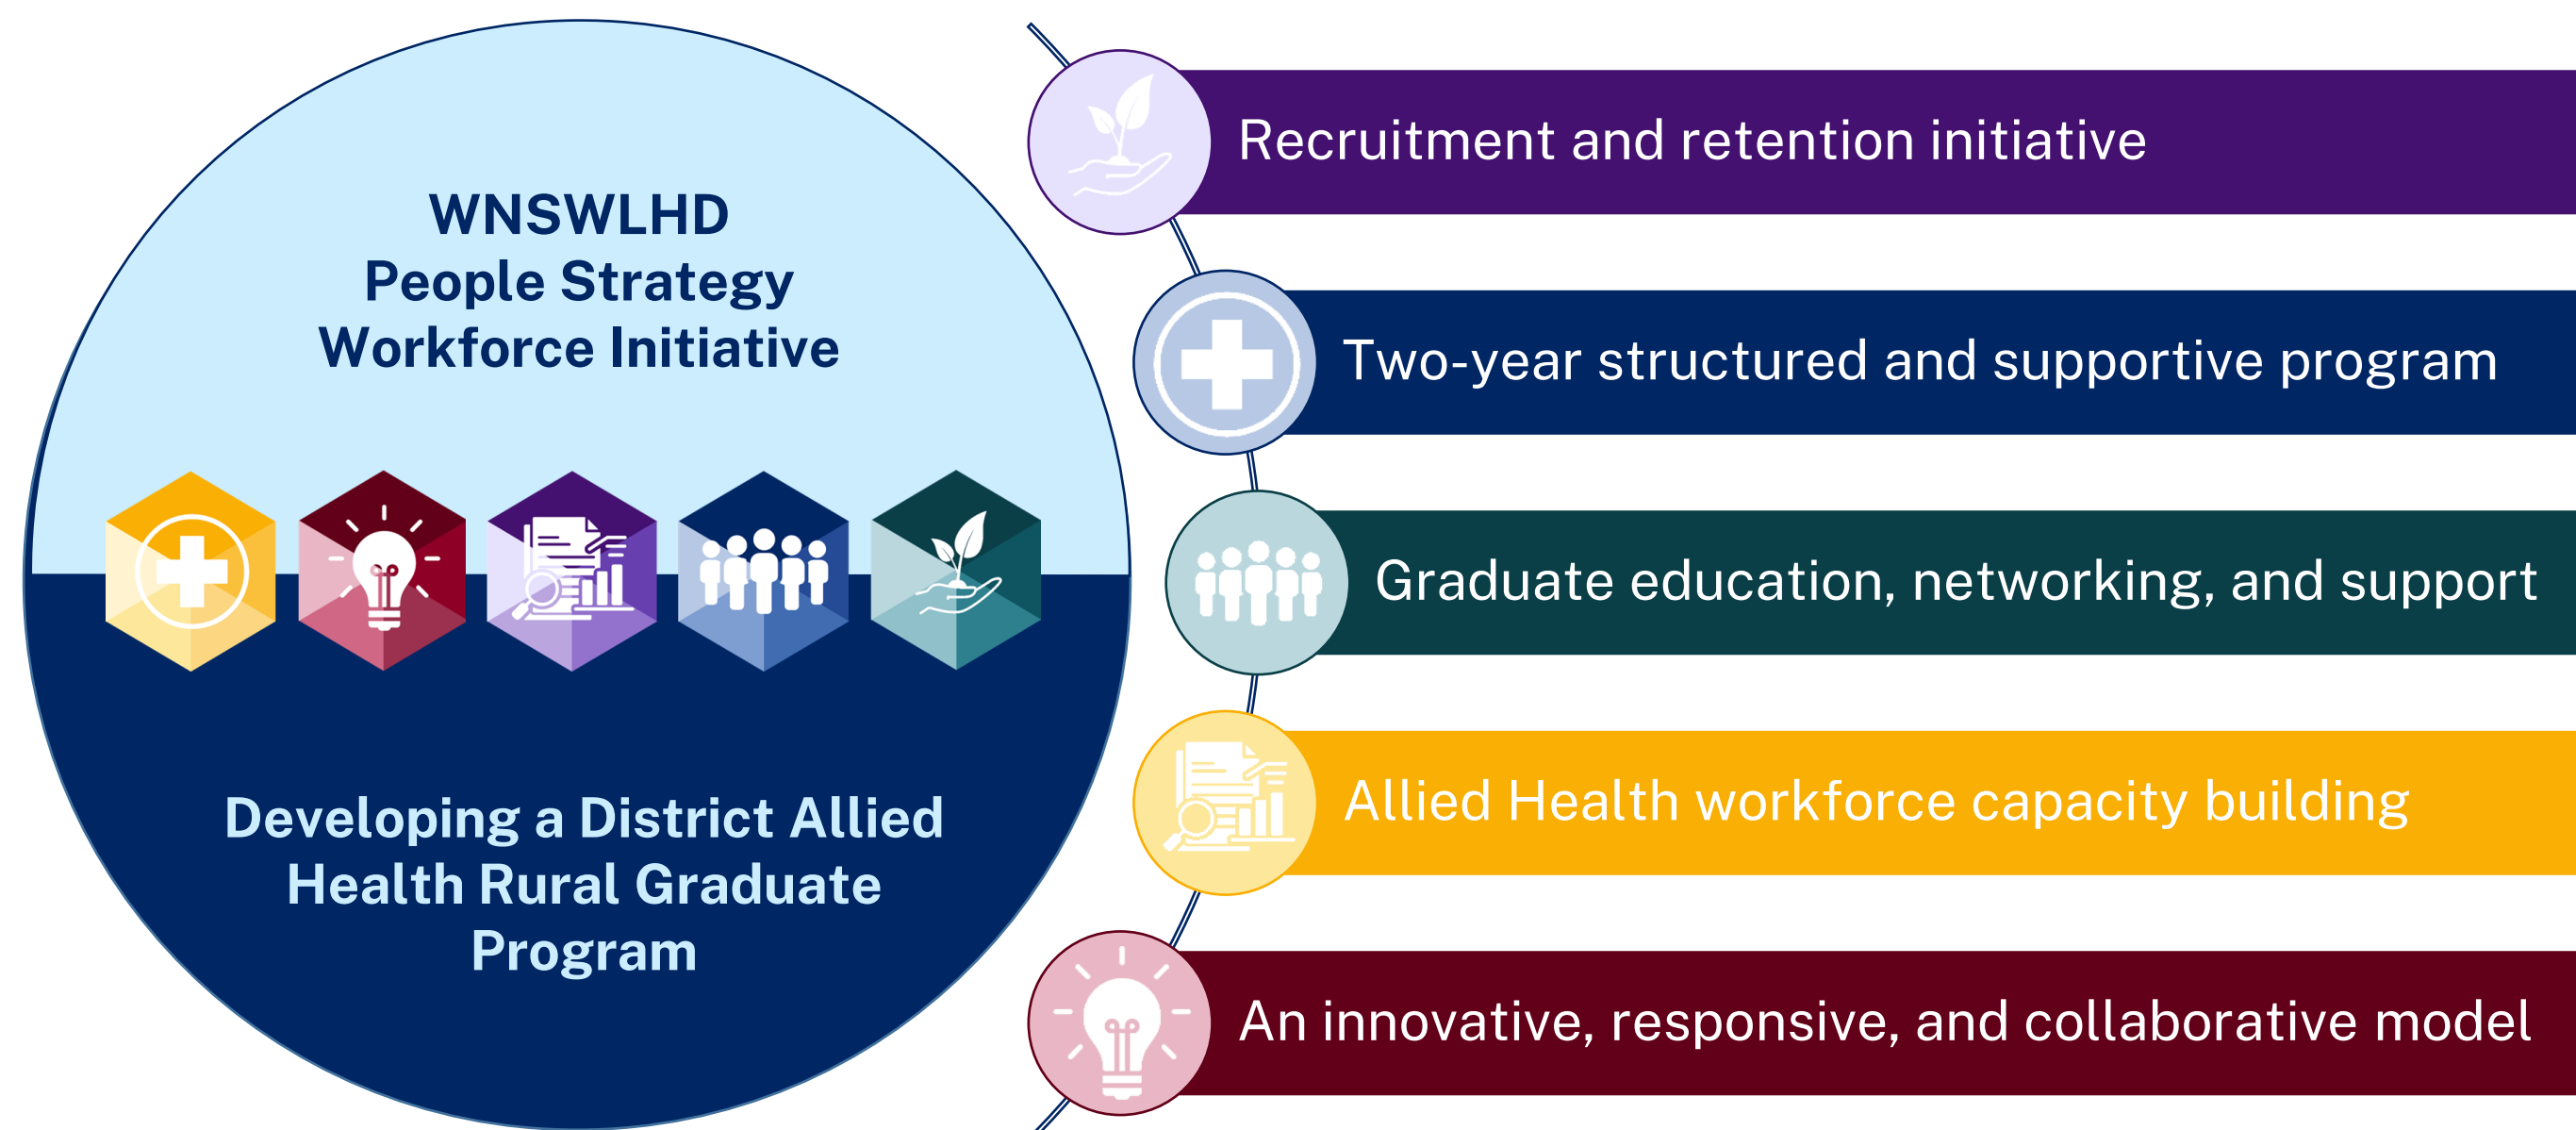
WNSWLHD
People Strategy
Workforce Initiative

Developing a District Allied Health Rural Graduate Program

Recruitment and retention initiative

Two-year structured and supportive program

Graduate education, networking, and support

Allied Health workforce capacity building

An innovative, responsive, and collaborative model